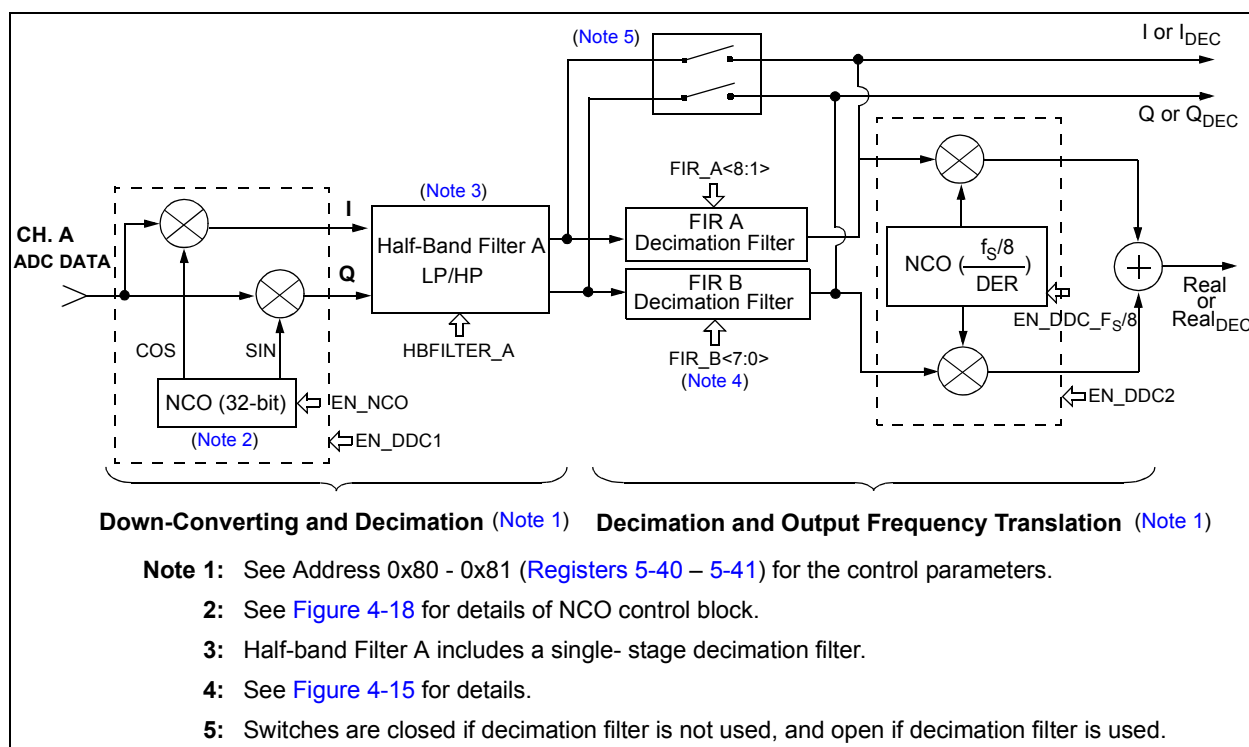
(Note 5)

I or $I_{DEC}$

Q or $Q_{DEC}$

FIR_A<8:1>

(Note 3)

CH. A
ADC DATA

I

Q

Half-Band Filter A
LP/HP

FIR A
Decimation Filter

FIR B
Decimation Filter

NCO ($\frac{f_S/8}{DER}$)

Real
or
$Real_{DEC}$

EN_DDC_$F_S$/8

COS

SIN

HBFILTER_A

FIR_B<7:0>
(Note 4)

NCO (32-bit)

EN_NCO

(Note 2)

EN_DDC1

EN_DDC2

Down-Converting and Decimation (Note 1)

Decimation and Output Frequency Translation (Note 1)

Note 1: See Address 0x80 - 0x81 (Registers 5-40 – 5-41) for the control parameters.

2: See Figure 4-18 for details of NCO control block.

3: Half-band Filter A includes a single- stage decimation filter.

4: See Figure 4-15 for details.

5: Switches are closed if decimation filter is not used, and open if decimation filter is used.